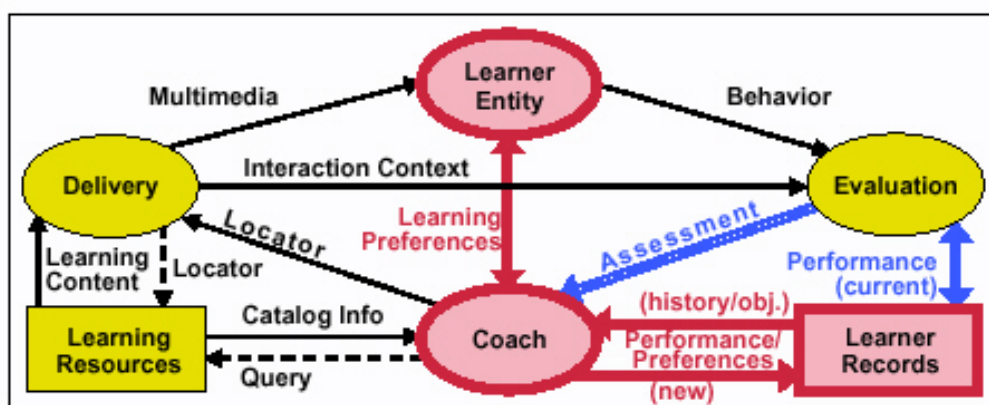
Learner Entity

Multimedia

Behavior

Delivery

Interaction Context

Evaluation

Locator

Learning Preferences

Assessment

Learning Content

Locator

Performance (current)

(history/obj.)

Catalog Info

Learning Resources

Coach

Performance/ Preferences

Learner Records

Query

(new)